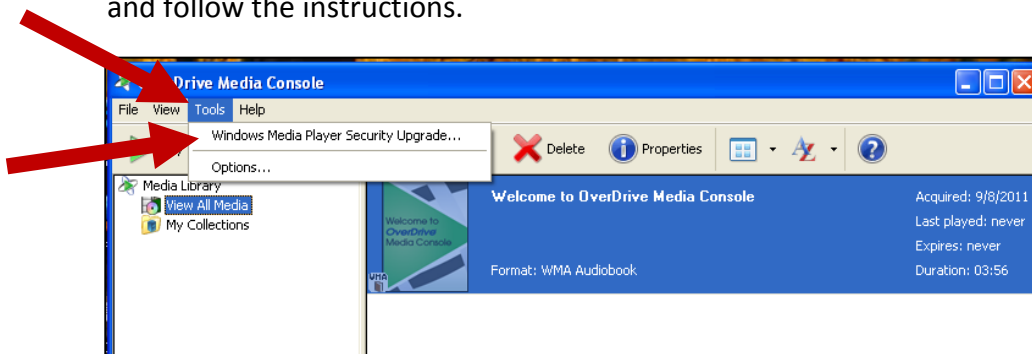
and follow the instructions.

Drive Media Console

File View Tools Help

Windows Media Player Security Upgrade...

Options...

Delete Properties

Media Library
View All Media
My Collections

Welcome to OverDrive Media Console

Welcome to OverDrive Media Console

WMA

Format: WMA Audiobook

Acquired: 9/8/2011
Last played: never
Expires: never
Duration: 03:56